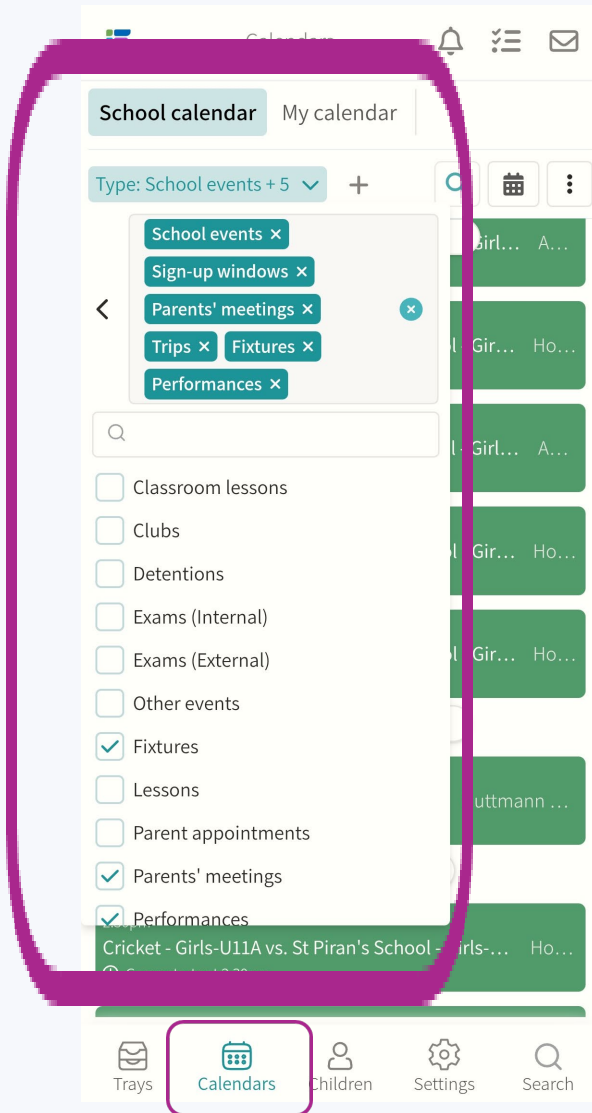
Calendars

School calendar
My calendar

Type: School events + 5
+

School events ×
Sign-up windows ×
Parents' meetings ×
Trips ×
Fixtures ×
Performances ×

Classroom lessons
Clubs
Detentions
Exams (Internal)
Exams (External)
Other events
Fixtures
Lessons
Parent appointments
Parents' meetings
Performances

Girl… A…
l Gir… Ho…
l - Girl… A…
l Gir… Ho…
l Gir… Ho…
uttmann …
Cricket - Girls-U11A vs. St Piran's School - Girls-… Ho…

Trays
Calendars
Children
Settings
Search